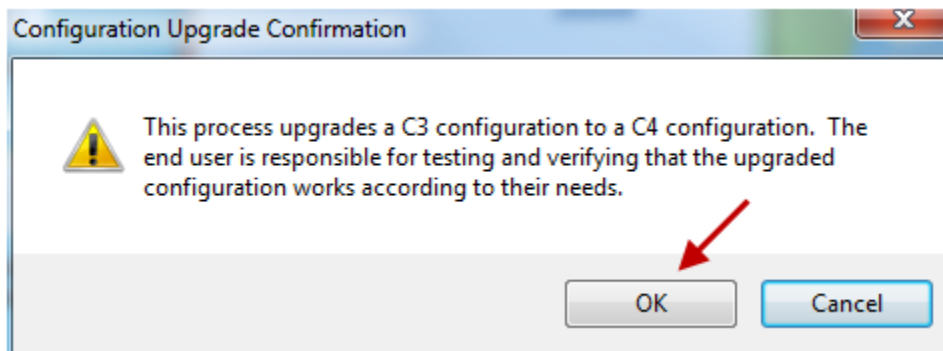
Configuration Upgrade Confirmation

This process upgrades a C3 configuration to a C4 configuration. The end user is responsible for testing and verifying that the upgraded configuration works according to their needs.

OK

Cancel